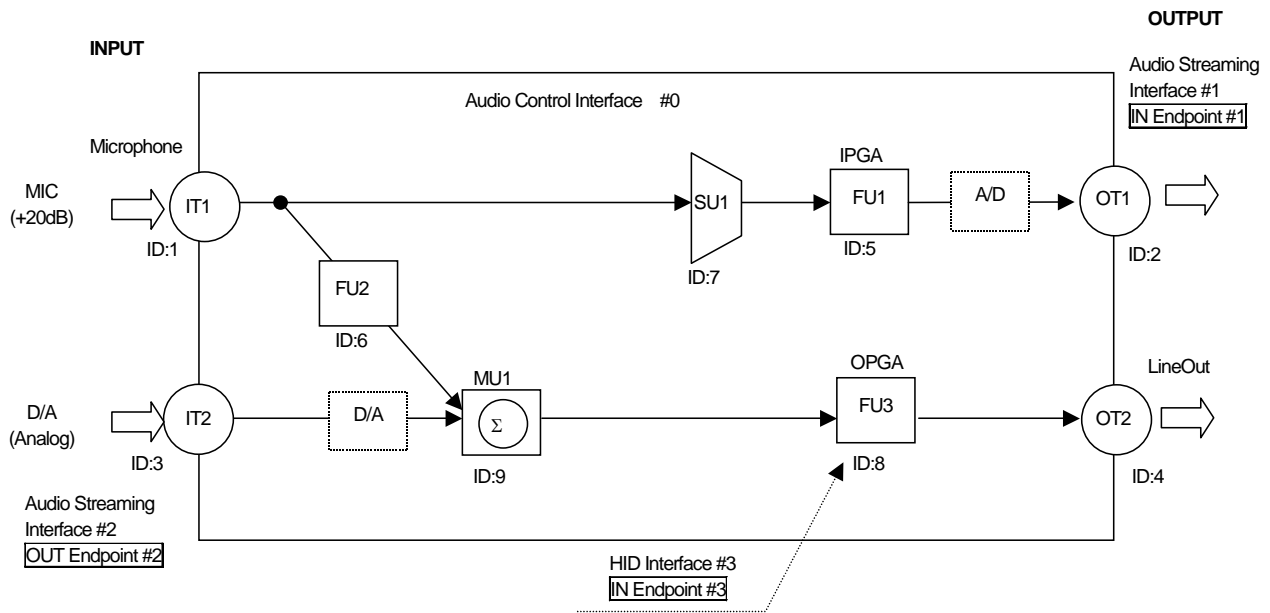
OUTPUT

INPUT

Audio Streaming Interface #1
IN Endpoint #1

Audio Control Interface #0

Microphone

IPGA

MIC (+20dB)

IT1

SU1

FU1

A/D

OT1

ID:1

ID:5

ID:2

FU2

ID:7

ID:6

OPGA

LineOut

MU1

D/A (Analog)

IT2

D/A

$\Sigma$

FU3

OT2

ID:3

ID:9

ID:8

ID:4

Audio Streaming Interface #2
OUT Endpoint #2

HID Interface #3
IN Endpoint #3